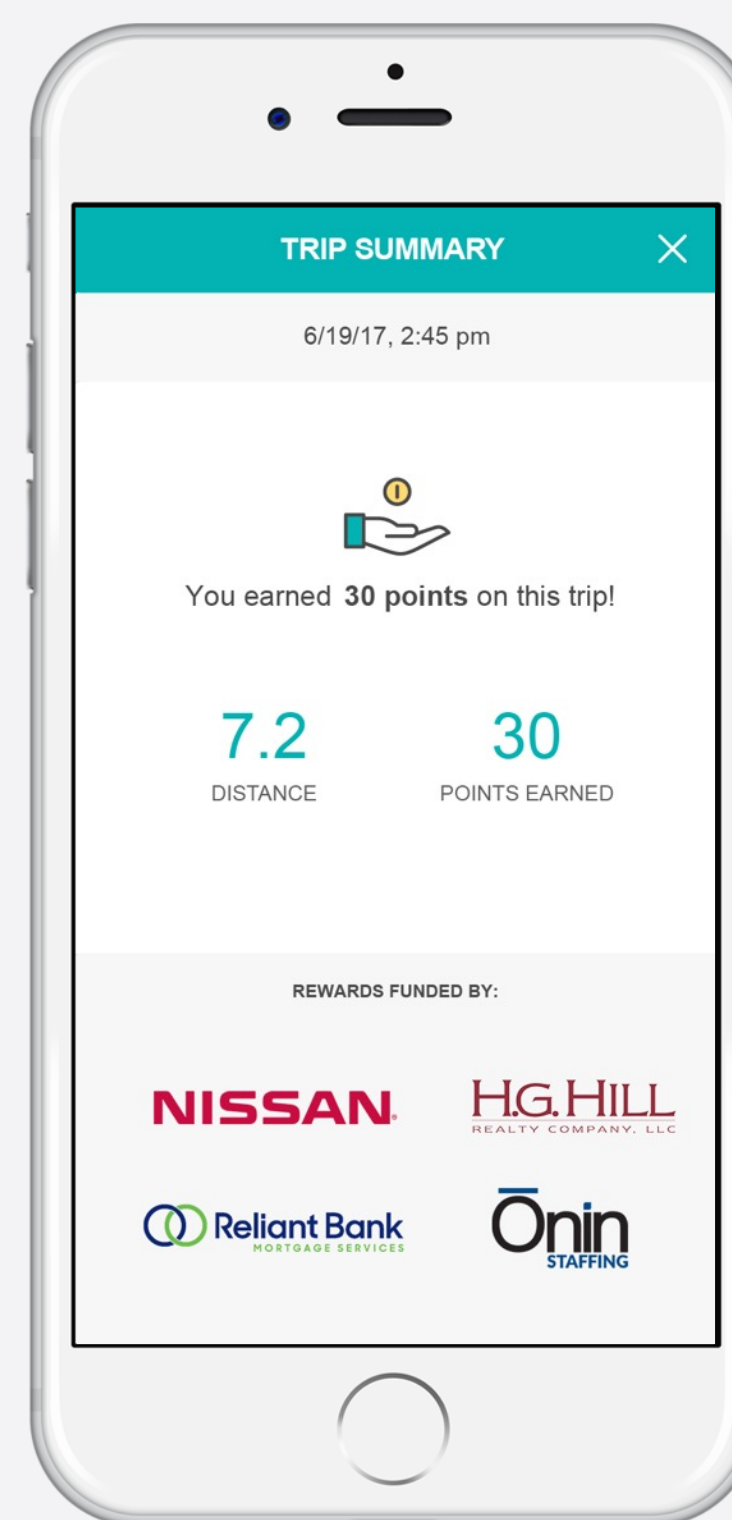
TRIP SUMMARY

6/19/17, 2:45 pm

You earned **30 points** on this trip!

7.2
DISTANCE

30
POINTS EARNED

REWARDS FUNDED BY:

NISSAN

H.G. HILL
REALTY COMPANY, LLC

Reliant Bank
MORTGAGE SERVICES

Ōnin
STAFFING